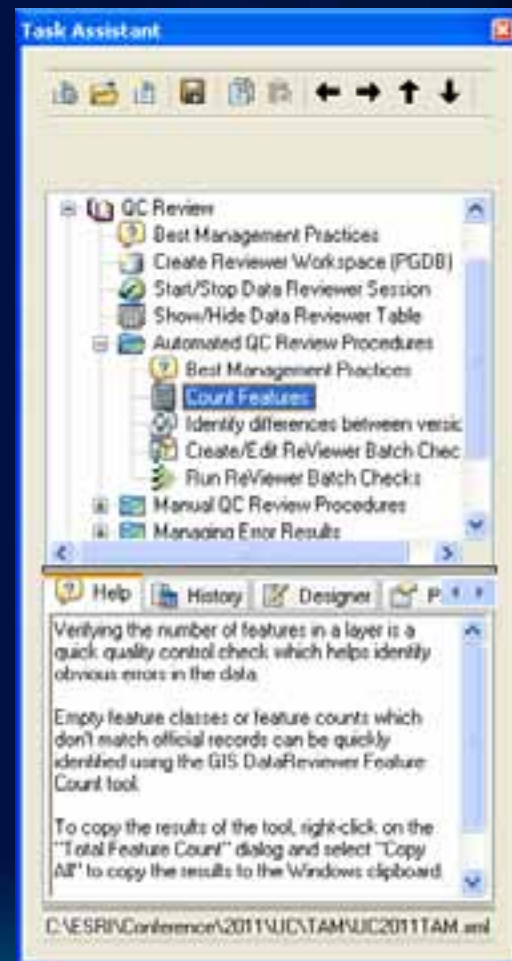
Task Assistant

QC Review
Best Management Practices
Create Reviewer Workspace (PGDB)
Start/Stop Data Reviewer Session
Show/Hide Data Reviewer Table
Automated QC Review Procedures
Best Management Practices
Count Features
Identify differences between versic
Create/Edit ReViewer Batch Chec
Run ReViewer Batch Checks
Manual QC Review Procedures
Managing Error Results

Help | History | Designer | P

Verifying the number of features in a layer is a quick quality control check which helps identify obvious errors in the data.

Empty feature classes or feature counts which don't match official records can be quickly identified using the GIS DataReviewer Feature Count tool.

To copy the results of the tool, right-click on the "Total Feature Count" dialog and select "Copy All" to copy the results to the Windows clipboard.

C:\ESRI\Conference\2011\UC\TAM\UC2011TAM.xml